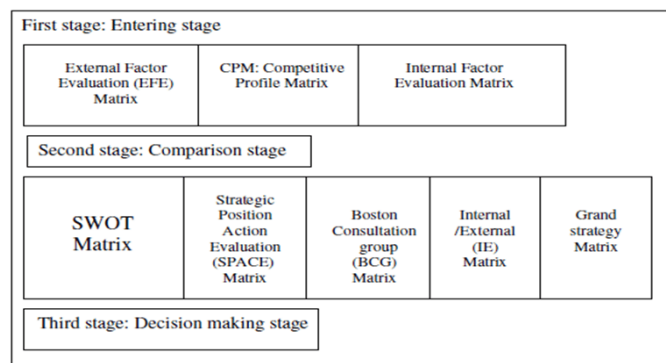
First stage: Entering stage

| External Factor Evaluation (EFE) Matrix | CPM: Competitive Profile Matrix | Internal Factor Evaluation Matrix |
|---|---|---|

Second stage: Comparison stage

| SWOT Matrix | Strategic Position Action Evaluation (SPACE) Matrix | Boston Consultation group (BCG) Matrix | Internal /External (IE) Matrix | Grand strategy Matrix |
|---|---|---|---|---|

Third stage: Decision making stage